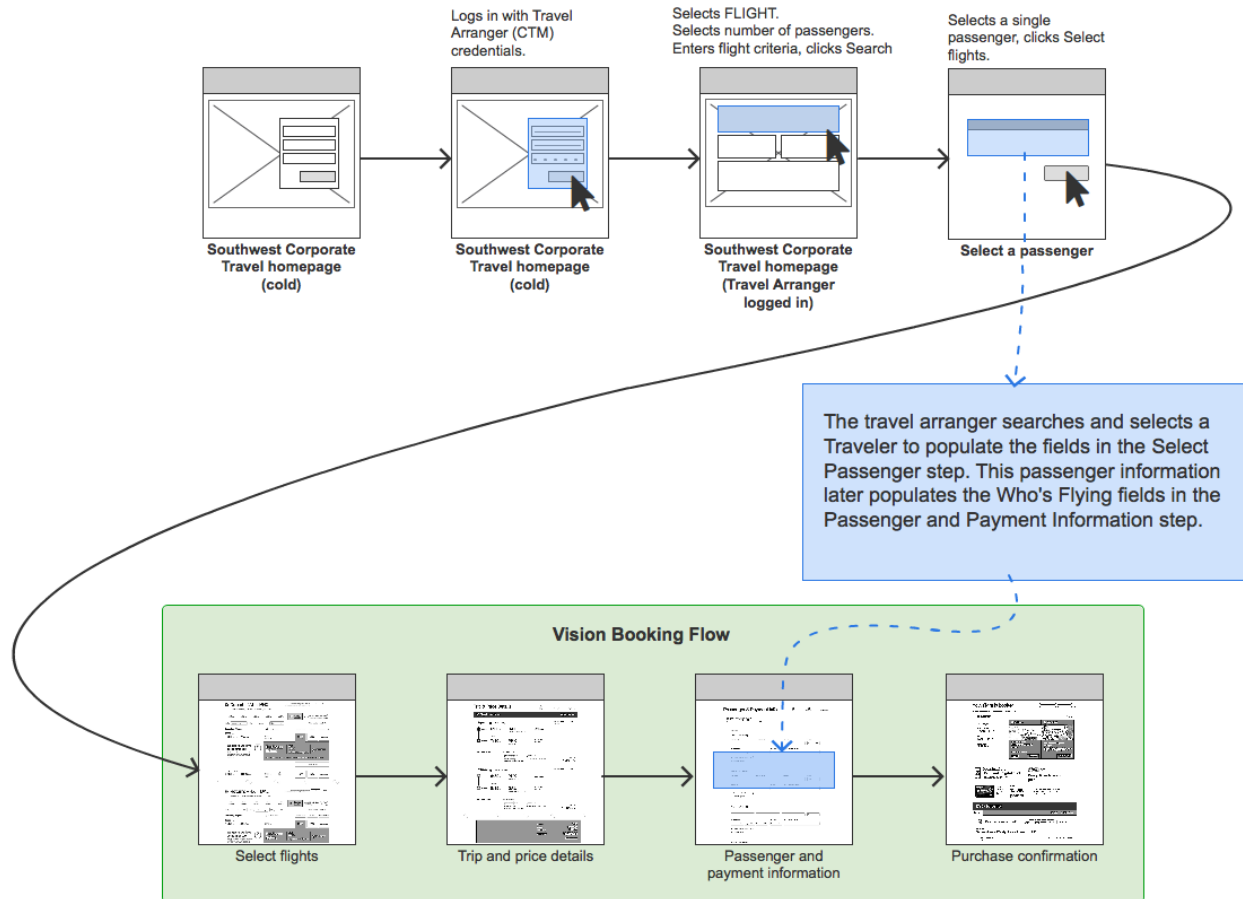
Logs in with Travel Arranger (CTM) credentials.

Selects FLIGHT.
Selects number of passengers.
Enters flight criteria, clicks Search

Selects a single passenger, clicks Select flights.

Southwest Corporate Travel homepage (cold)

Southwest Corporate Travel homepage (cold)

Southwest Corporate Travel homepage (Travel Arranger logged in)

Select a passenger

The travel arranger searches and selects a Traveler to populate the fields in the Select Passenger step. This passenger information later populates the Who's Flying fields in the Passenger and Payment Information step.

Vision Booking Flow

Select flights

Trip and price details

Passenger and payment information

Purchase confirmation